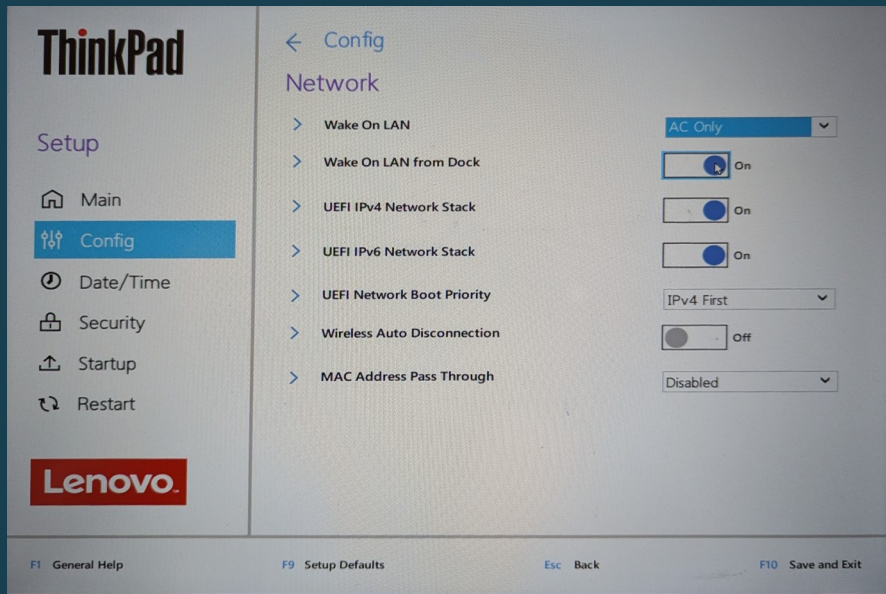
ThinkPad

Setup

Main
Config
Date/Time
Security
Startup
Restart

Lenovo.

← Config

Network

> Wake On LAN | AC Only
> Wake On LAN from Dock | On
> UEFI IPv4 Network Stack | On
> UEFI IPv6 Network Stack | On
> UEFI Network Boot Priority | IPv4 First
> Wireless Auto Disconnection | Off
> MAC Address Pass Through | Disabled

F1 General Help
F9 Setup Defaults
Esc Back
F10 Save and Exit